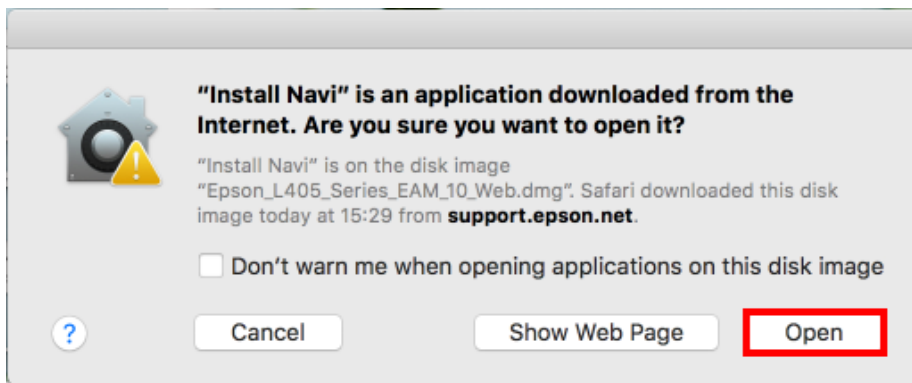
"Install Navi" is an application downloaded from the Internet. Are you sure you want to open it?

"Install Navi" is on the disk image "Epson_L405_Series_EAM_10_Web.dmg". Safari downloaded this disk image today at 15:29 from **support.epson.net**.

Don't warn me when opening applications on this disk image

?

Cancel

Show Web Page

Open